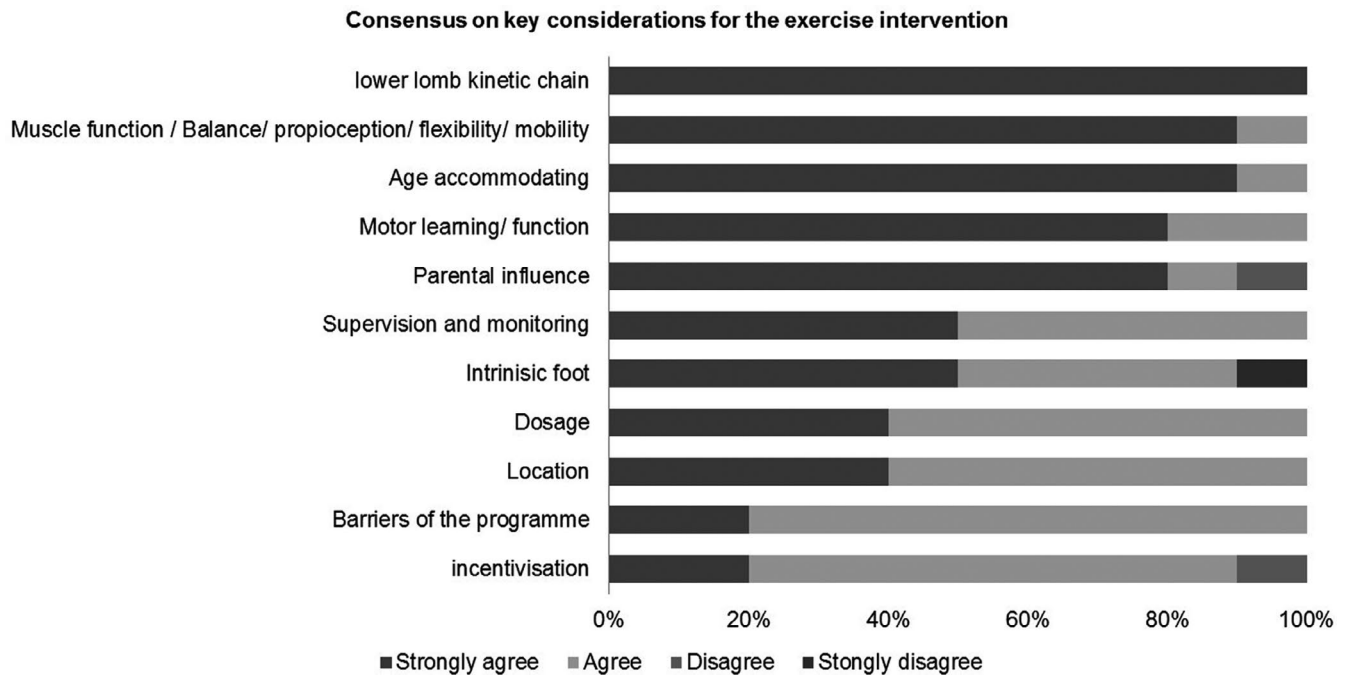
Consensus on key considerations for the exercise intervention

lower lomb kinetic chain
Muscle function / Balance/ propioception/ flexibility/ mobility
Age accommodating
Motor learning/ function
Parental influence
Supervision and monitoring
Intrinisic foot
Dosage
Location
Barriers of the programme
incentivisation

0%
20%
40%
60%
80%
100%

Strongly agree
Agree
Disagree
Stongly disagree